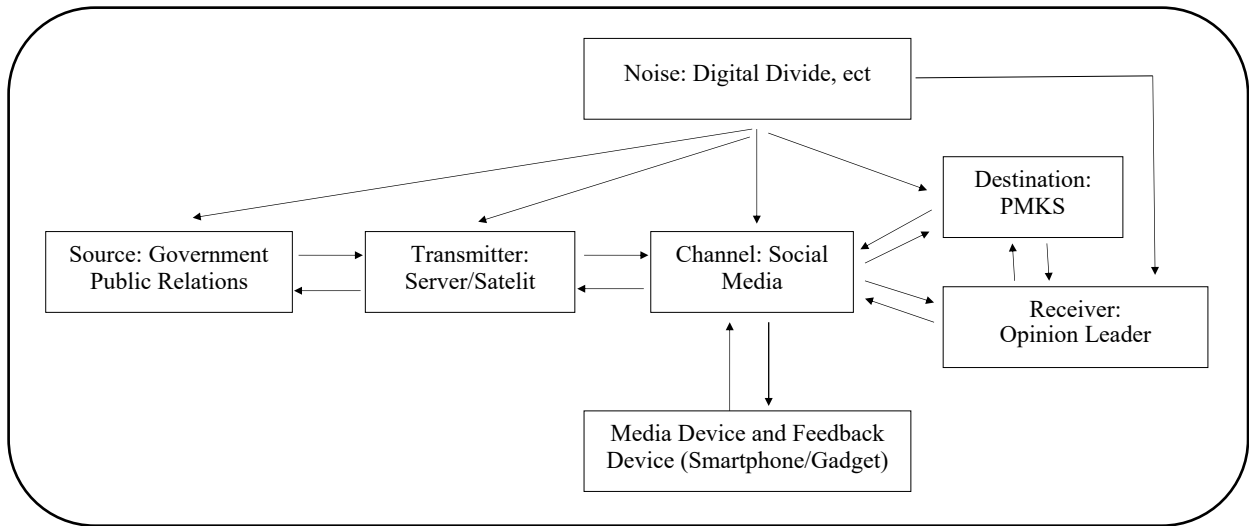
Noise: Digital Divide, ect

Destination: PMKS

Source: Government Public Relations

Transmitter: Server/Satelit

Channel: Social Media

Receiver: Opinion Leader

Media Device and Feedback Device (Smartphone/Gadget)